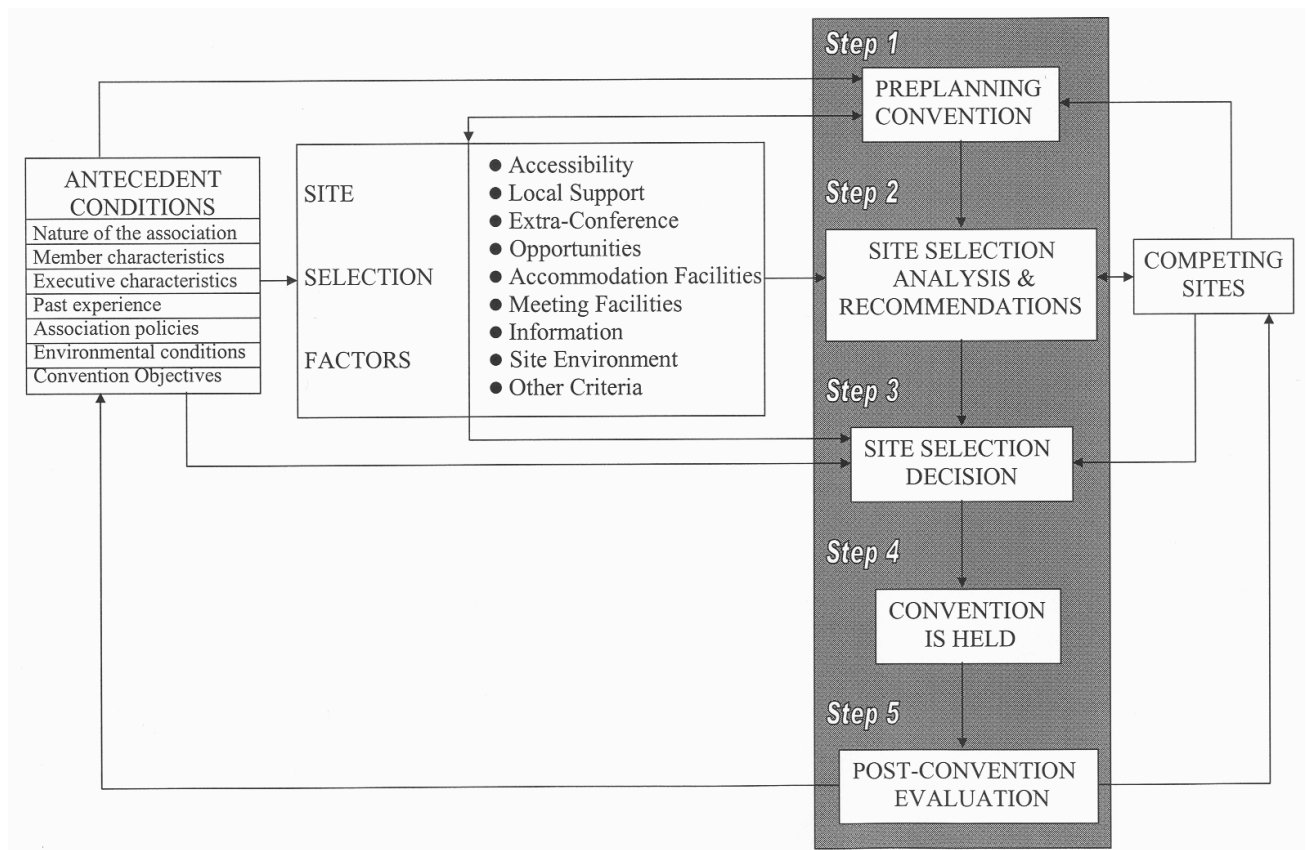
ANTECEDENT CONDITIONS
Nature of the association
Member characteristics
Executive characteristics
Past experience
Association policies
Environmental conditions
Convention Objectives

SITE
SELECTION
FACTORS

● Accessibility
● Local Support
● Extra-Conference
● Opportunities
● Accommodation Facilities
● Meeting Facilities
● Information
● Site Environment
● Other Criteria

Step 1
PREPLANNING CONVENTION

Step 2
SITE SELECTION ANALYSIS & RECOMMENDATIONS

Step 3
SITE SELECTION DECISION

Step 4
CONVENTION IS HELD

Step 5
POST-CONVENTION EVALUATION

COMPETING SITES